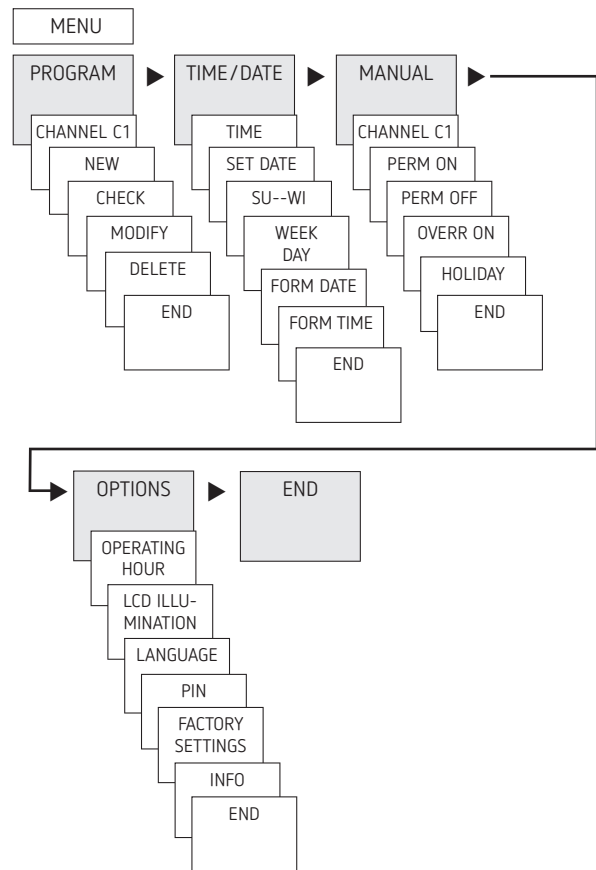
MENU

PROGRAM

CHANNEL C1

NEW

CHECK

MODIFY

DELETE

END

TIME/DATE

TIME

SET DATE

SU--WI

WEEK DAY

FORM DATE

FORM TIME

END

MANUAL

CHANNEL C1

PERM ON

PERM OFF

OVERR ON

HOLIDAY

END

OPTIONS

OPERATING HOUR

LCD ILLUMINATION

LANGUAGE

PIN

FACTORY SETTINGS

INFO

END

END